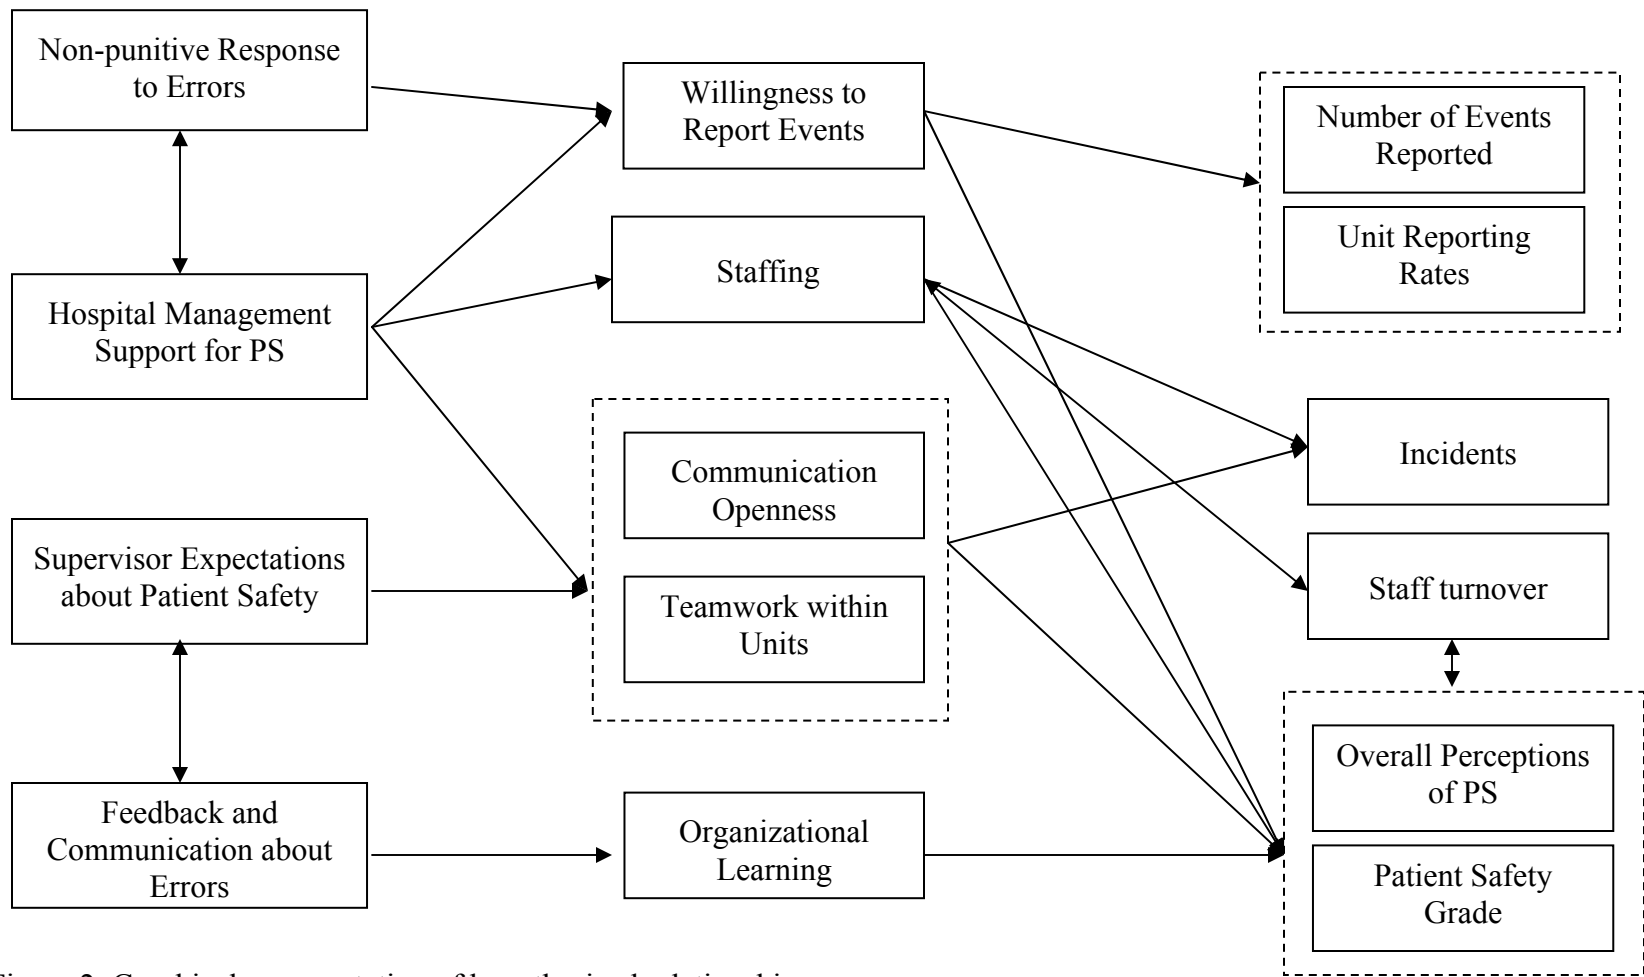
Non-punitive Response to Errors

Willingness to Report Events

Number of Events Reported

Unit Reporting Rates

Hospital Management Support for PS

Staffing

Communication Openness

Incidents

Supervisor Expectations about Patient Safety

Teamwork within Units

Staff turnover

Overall Perceptions of PS

Feedback and Communication about Errors

Organizational Learning

Patient Safety Grade

Figure 2. Graphical representation of hypothesized relationships